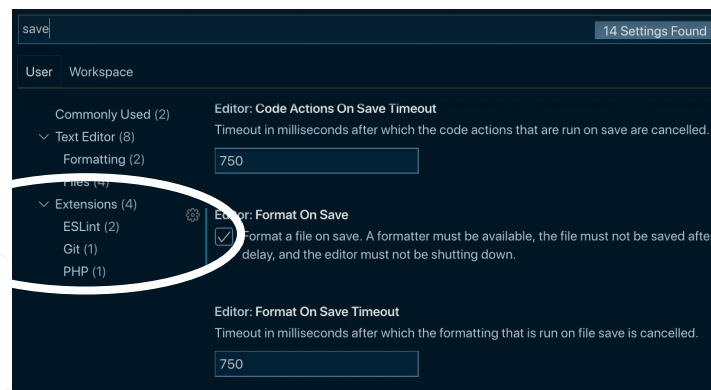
save

14 Settings Found

User Workspace

Commonly Used (2)
Text Editor (8)
Formatting (2)
Files (4)
Extensions (4)
ESLint (2)
Git (1)
PHP (1)

Editor: Code Actions On Save Timeout
Timeout in milliseconds after which the code actions that are run on save are cancelled.

750

E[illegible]or: Format On Save
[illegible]ormat a file on save. A formatter must be available, the file must not be saved afte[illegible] delay, and the editor must not be shutting down.

Editor: Format On Save Timeout
Timeout in milliseconds after which the formatting that is run on file save is cancelled.

750